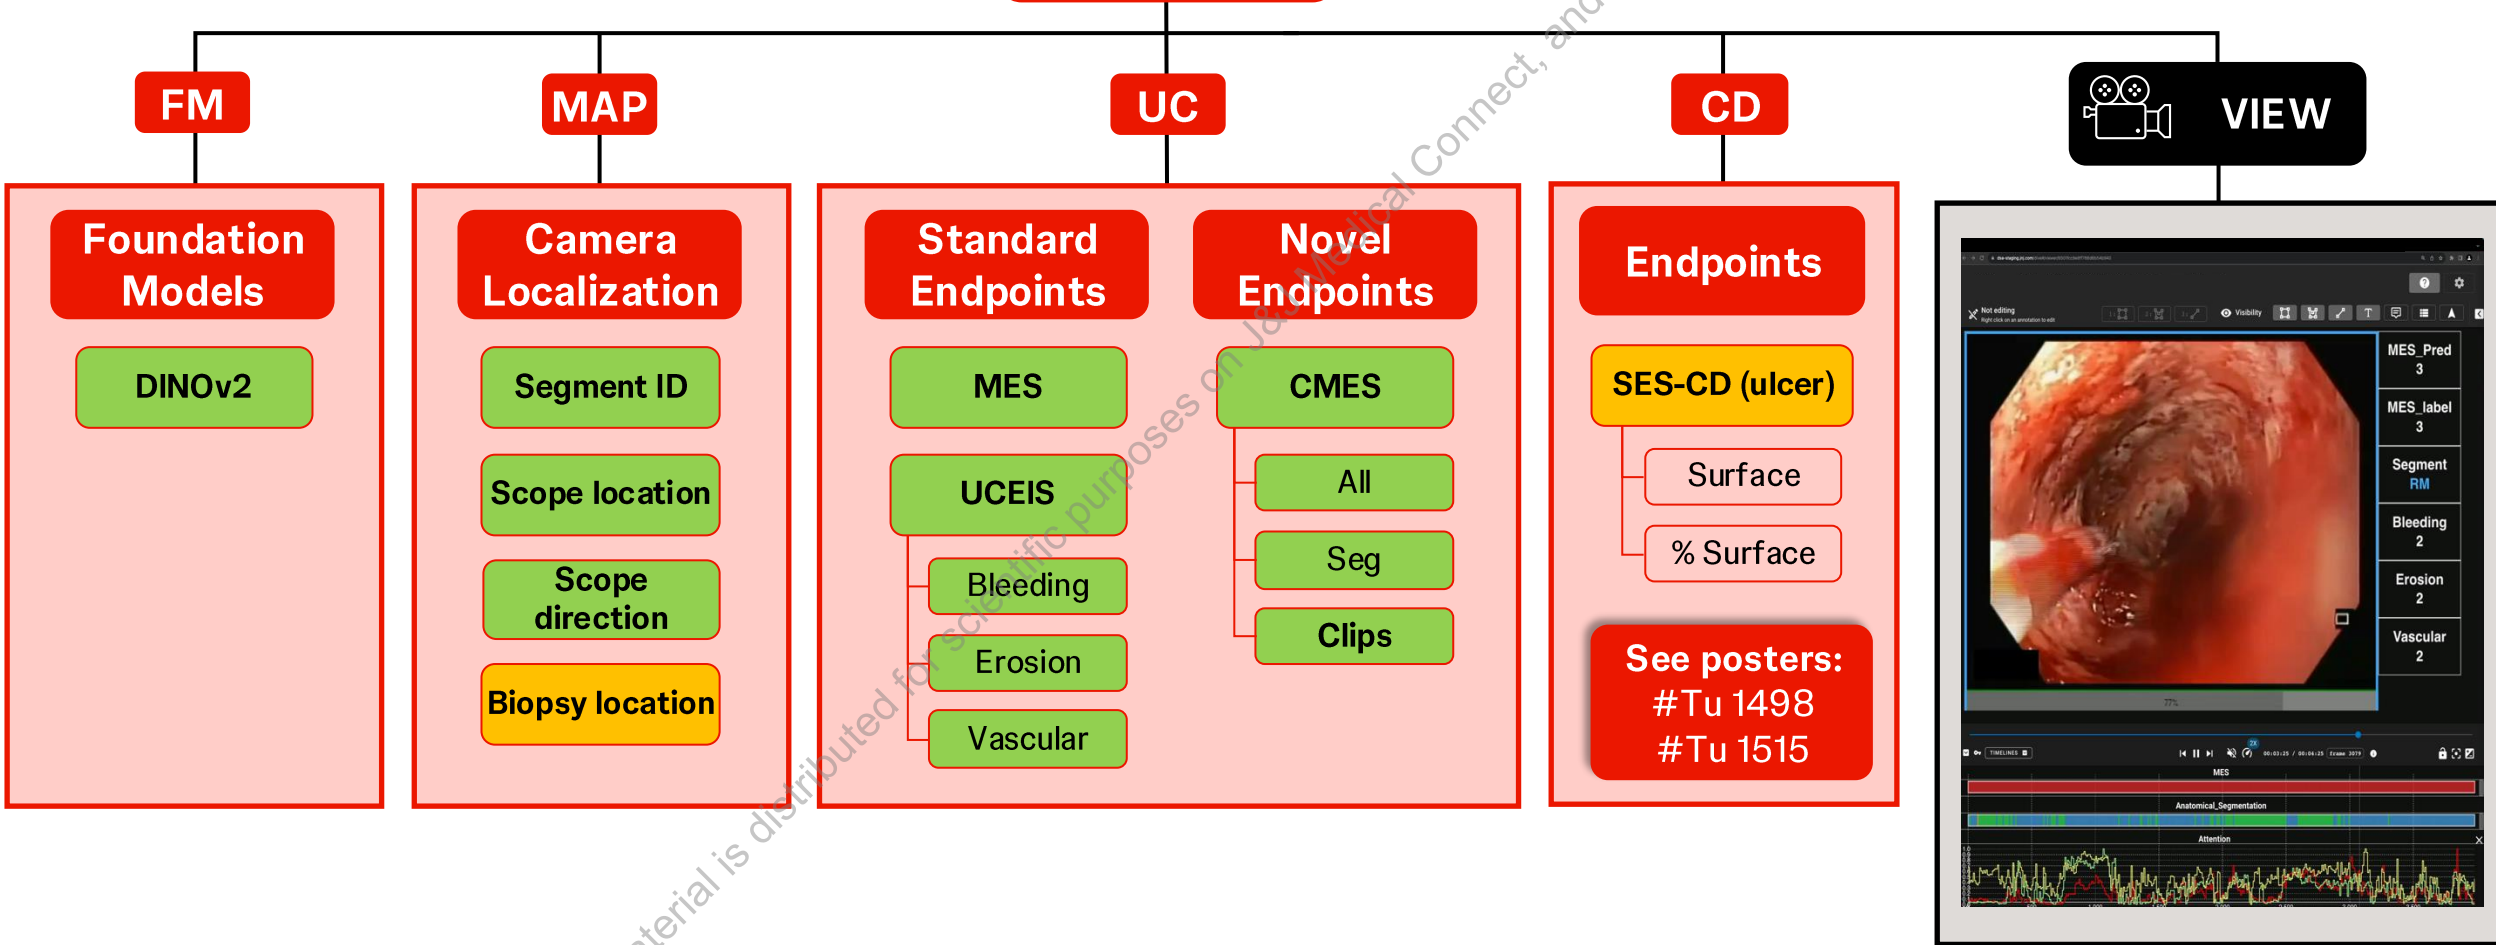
FM

Foundation Models

DINOv2

MAP

Camera Localization

Segment ID

Scope location

Scope direction

Biopsy location

UC

Standard Endpoints

MES

UCEIS

Bleeding

Erosion

Vascular

Novel Endpoints

CMES

All

Seg

Clips

CD

Endpoints

SES-CD (ulcer)

Surface

% Surface

See posters: #Tu 1498 #Tu 1515

VIEW

Not editing

Visibility

MES_Pred 3

MES_label 3

Segment RM

Bleeding 2

Erosion 2

Vascular 2

TIMELINES

MES

Anatomical_Segmentation

Attention

terial is distributed for scientific purposes on J&J Medical Connect, and